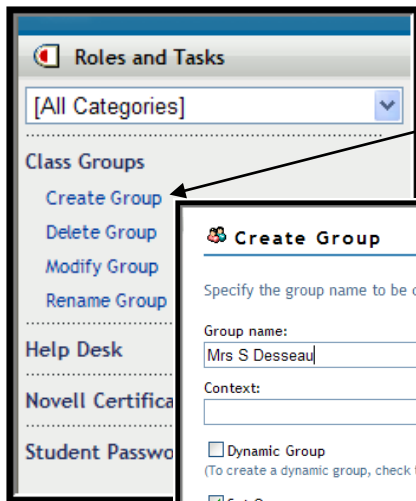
Roles and Tasks

[All Categories]

Class Groups

Create Group

Delete Group

Modify Group

Rename Group

Help Desk

Novell Certifica

Student Passwo

Create Group

Specify the group name to be c

Group name:

Mrs S Desseau

Context:

Dynamic Group

(To create a dynamic group, check t

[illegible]